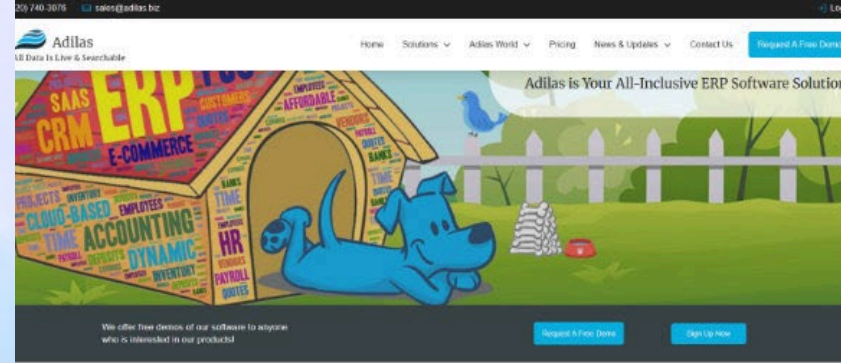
20) 740-3076 sales@adilas.biz

Lo

Adilas
All Data Is Live & Searchable

Home Solutions Adilas World Pricing News & Updates Contact Us Request A Free Demo

Adilas is Your All-Inclusive ERP Software Solution

SAAS CRM ERP E-COMMERCE CLOUD-BASED ACCOUNTING TIME DYNAMIC EMPLOYEES INVENTORY PROJECTS HR TIME PAYROLL QUOTES AFFORDABLE CUSTOMERS VENDORS BANKS

We offer free demos of our software to anyone who is interested in our products!

Request A Free Demo

Sign Up Now